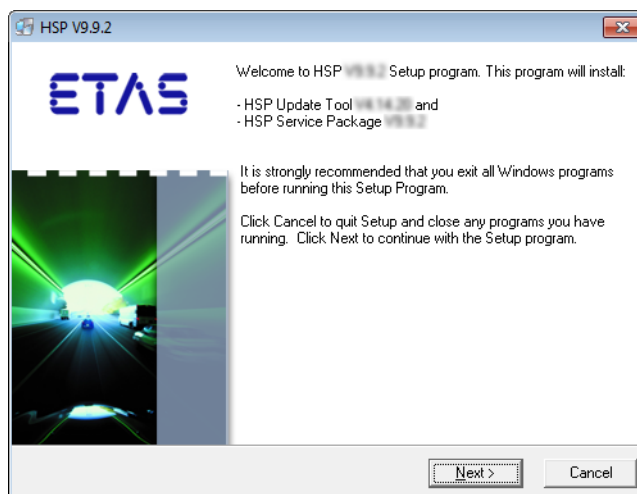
HSP V9.9.2

ETAS

Welcome to HSP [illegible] Setup program. This program will install:

- HSP Update Tool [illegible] and
- HSP Service Package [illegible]

It is strongly recommended that you exit all Windows programs before running this Setup Program.

Click Cancel to quit Setup and close any programs you have running. Click Next to continue with the Setup program.

Next >
Cancel